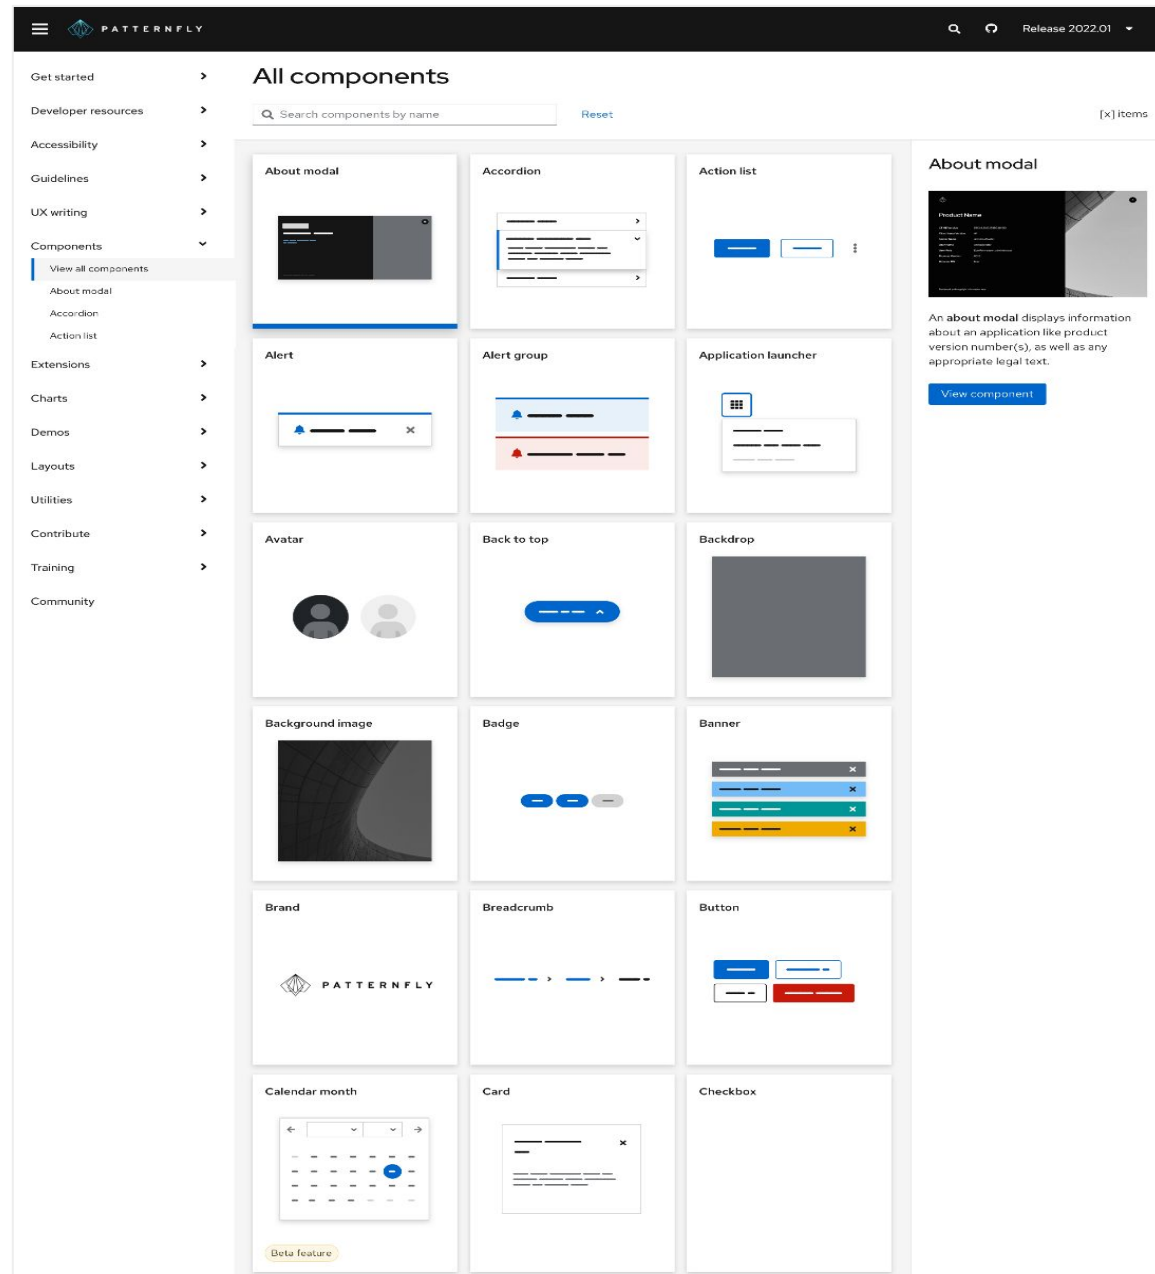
PATTERNFLY

Release 2022.01

Get started
Developer resources
Accessibility
Guidelines
UX writing
Components
View all components
About modal
Accordion
Action list
Extensions
Charts
Demos
Layouts
Utilities
Contribute
Training
Community

All components

Search components by name

Reset

[x] items

About modal
Accordion
Action list
Alert
Alert group
Application launcher
Avatar
Back to top
Backdrop
Background image
Badge
Banner
Brand
PATTERNFLY
Breadcrumb
Button
Calendar month
Beta feature
Card
Checkbox

About modal

Product Name

An about modal displays information about an application like product version number(s), as well as any appropriate legal text.

View component